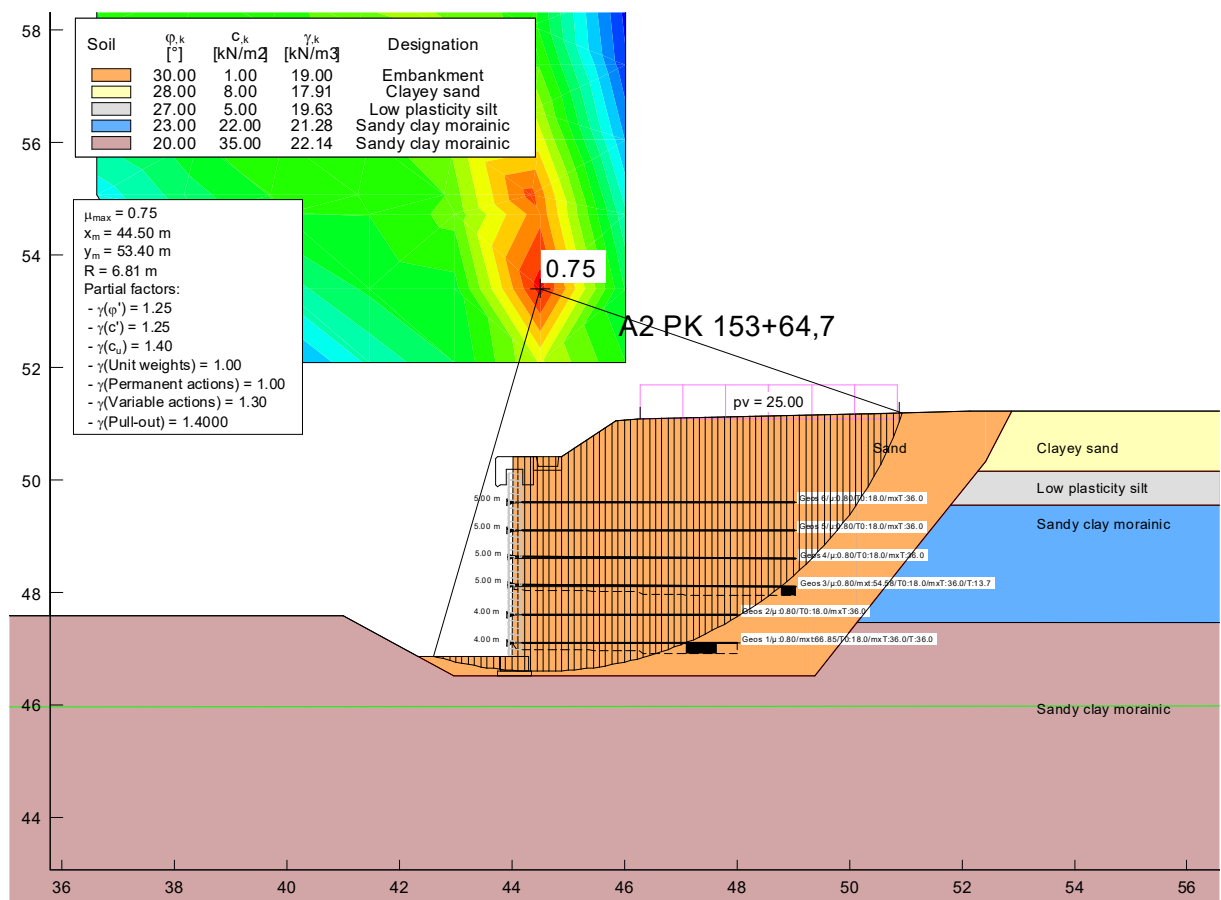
58
56
54
52
50
48
46
44

| Soil | $\varphi_{,k}$ [°] | $c_{,k}$ [kN/m2] | $\gamma_{,k}$ [kN/m3] | Designation |
|---|---|---|---|---|
| | 30.00 | 1.00 | 19.00 | Embankment |
| | 28.00 | 8.00 | 17.91 | Clayey sand |
| | 27.00 | 5.00 | 19.63 | Low plasticity silt |
| | 23.00 | 22.00 | 21.28 | Sandy clay morainic |
| | 20.00 | 35.00 | 22.14 | Sandy clay morainic |

$\mu_{max}$ = 0.75
$x_m$ = 44.50 m
$y_m$ = 53.40 m
R = 6.81 m
Partial factors:
- $\gamma(\varphi')$ = 1.25
- $\gamma(c')$ = 1.25
- $\gamma(c_u)$ = 1.40
- $\gamma$(Unit weights) = 1.00
- $\gamma$(Permanent actions) = 1.00
- $\gamma$(Variable actions) = 1.30
- $\gamma$(Pull-out) = 1.4000

0.75

A2 PK 153+64,7

pv = 25.00

Sand

Clayey sand

Low plasticity silt

Sandy clay morainic

5.00 m
5.00 m
5.00 m
5.00 m
4.00 m
4.00 m

Geos 6/μ:0.80/T0:18.0/mxT:36.0
Geos 5/μ:0.80/T0:18.0/mxT:36.0
Geos 4/μ:0.80/T0:18.0/mxT:36.0
Geos 3/μ:0.80/mxt:54.58/T0:18.0/mxT:36.0/T:13.7
Geos 2/μ:0.80/T0:18.0/mxT:36.0
Geos 1/μ:0.80/mxt:66.85/T0:18.0/mxT:36.0/T:36.0

Sandy clay morainic

36
38
40
42
44
46
48
50
52
54
56